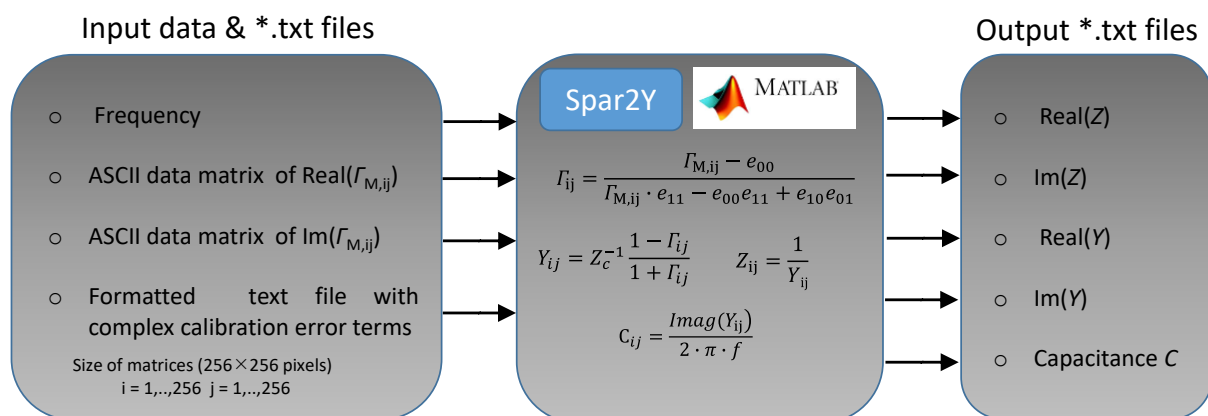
Input data & *.txt files

Output *.txt files

○ Frequency

○ ASCII data matrix of Real($\Gamma_{M,ij}$)

○ ASCII data matrix of Im($\Gamma_{M,ij}$)

○ Formatted text file with complex calibration error terms

Size of matrices (256×256 pixels)
i = 1,..,256 j = 1,..,256

Spar2Y

MATLAB

$\Gamma_{ij} = \frac{\Gamma_{M,ij} - e_{00}}{\Gamma_{M,ij} \cdot e_{11} - e_{00}e_{11} + e_{10}e_{01}}$

$Y_{ij} = Z_c^{-1}\frac{1-\Gamma_{ij}}{1+\Gamma_{ij}}$ $Z_{ij} = \frac{1}{Y_{ij}}$

$C_{ij} = \frac{Imag(Y_{ij})}{2 \cdot \pi \cdot f}$

○ Real($Z$)

○ Im($Z$)

○ Real($Y$)

○ Im($Y$)

○ Capacitance $C$